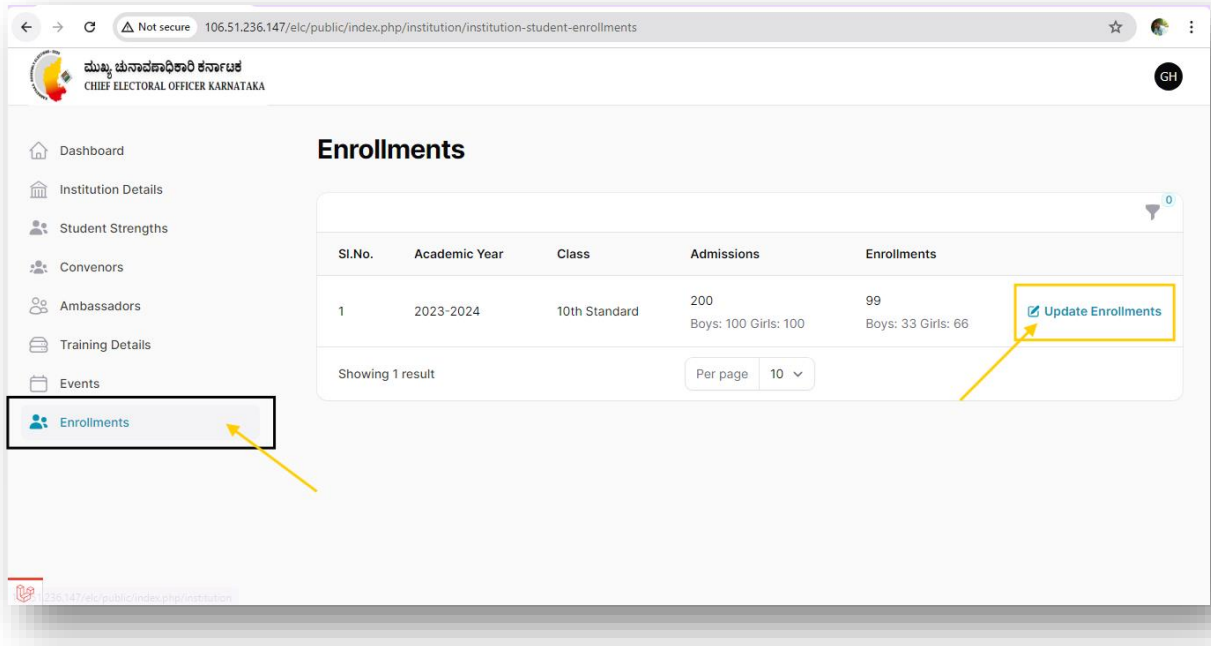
Not secure 106.51.236.147/elc/public/index.php/institution/institution-student-enrollments

ಮುಖ್ಯ ಚುನಾವಣಾಧಿಕಾರಿ ಕರ್ನಾಟಕ
CHIEF ELECTORAL OFFICER KARNATAKA

GH

Dashboard
Institution Details
Student Strengths
Convenors
Ambassadors
Training Details
Events
Enrollments

Enrollments

0

| Sl.No. | Academic Year | Class | Admissions | Enrollments | |
|---|---|---|---|---|---|
| 1 | 2023-2024 | 10th Standard | 200 Boys: 100 Girls: 100 | 99 Boys: 33 Girls: 66 | Update Enrollments |

Showing 1 result

Per page 10

236.147/elc/public/index.php/institution